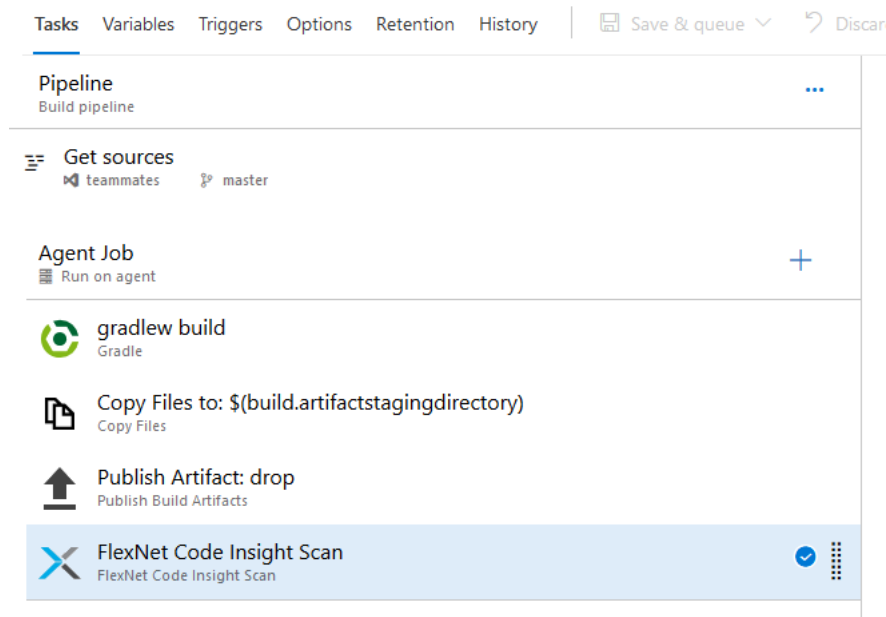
Tasks Variables Triggers Options Retention History Save & queue Discar

Pipeline
Build pipeline

Get sources
teammates master

Agent Job
Run on agent

gradlew build
Gradle

Copy Files to: $(build.artifactstagingdirectory)
Copy Files

Publish Artifact: drop
Publish Build Artifacts

FlexNet Code Insight Scan
FlexNet Code Insight Scan